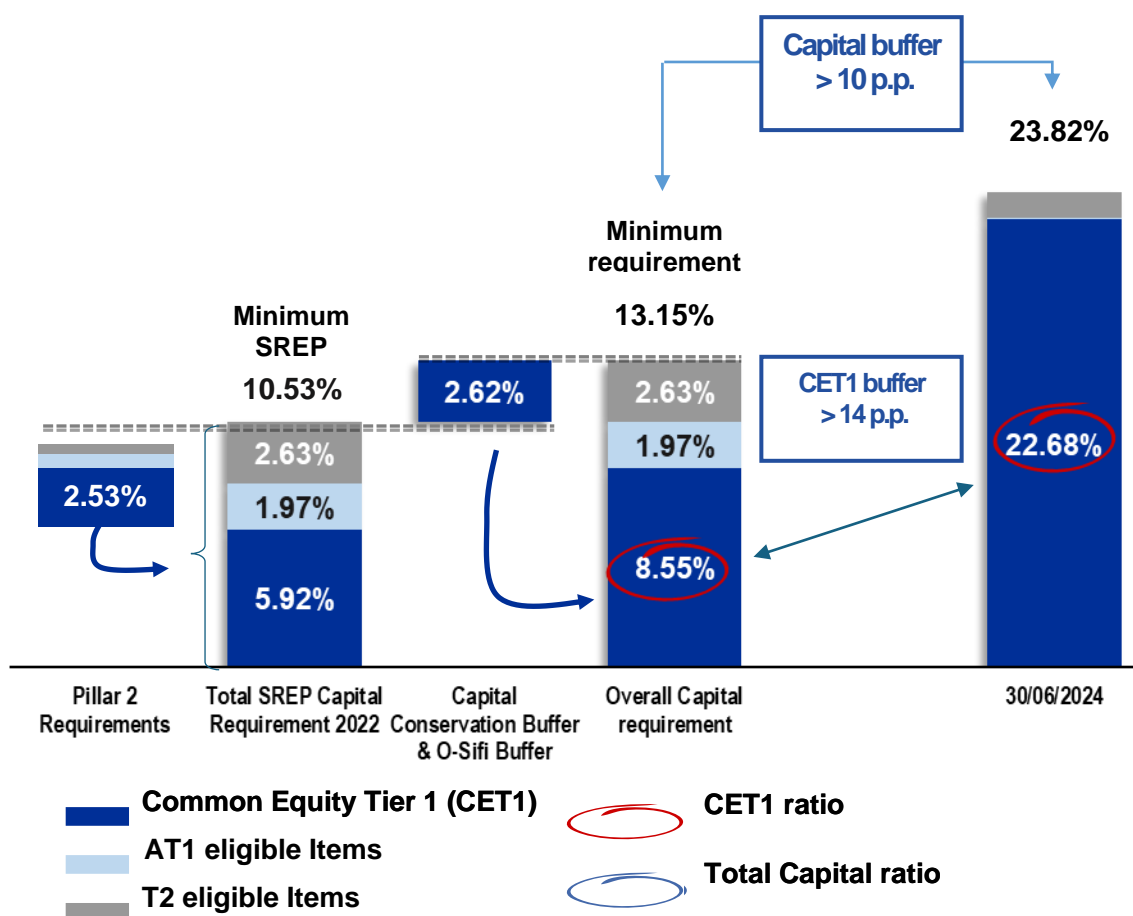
Capital buffer
> 10 p.p.

23.82%

Minimum requirement

13.15%

Minimum SREP

10.53%

2.62%

CET1 buffer
> 14 p.p.

2.53%

2.63%

1.97%

5.92%

2.63%

1.97%

8.55%

22.68%

Pillar 2 Requirements

Total SREP Capital Requirement 2022

Capital Conservation Buffer & O-Sifi Buffer

Overall Capital requirement

30/06/2024

Common Equity Tier 1 (CET1)

AT1 eligible Items

T2 eligible Items

CET1 ratio

Total Capital ratio